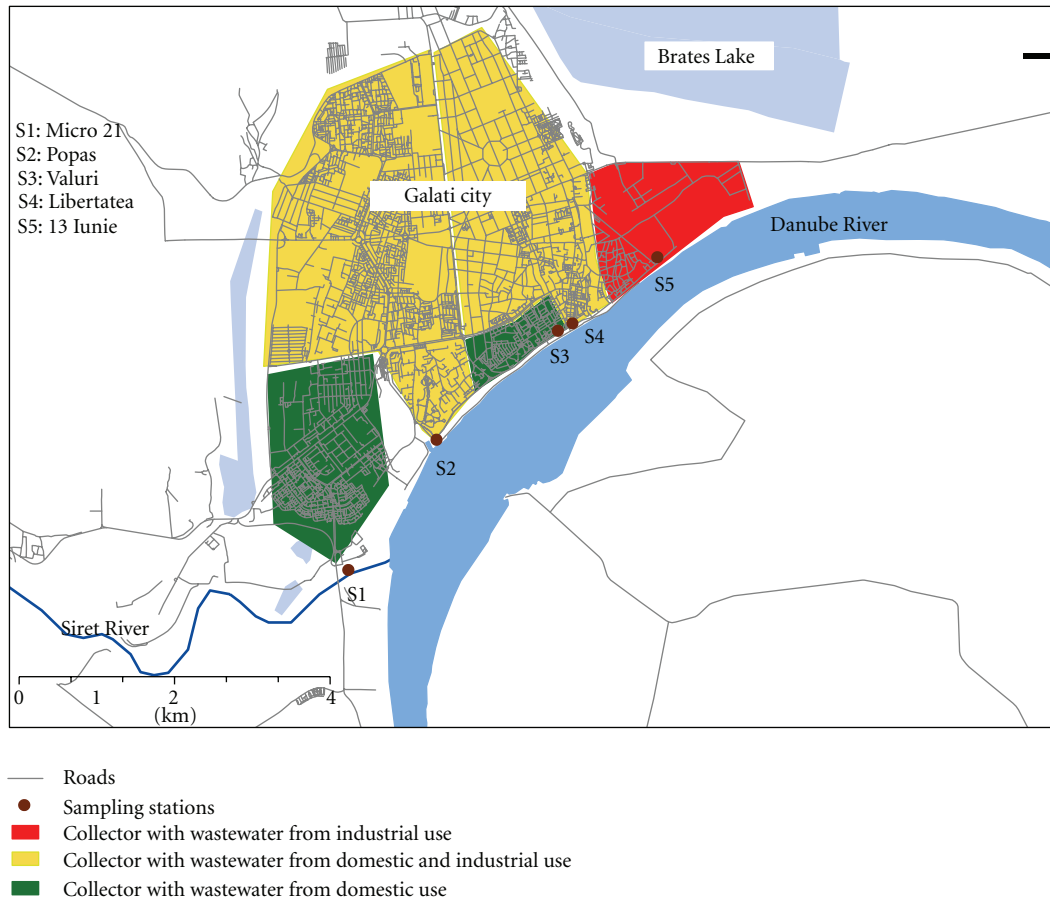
Brates Lake

S1: Micro 21
S2: Popas
S3: Valuri
S4: Libertatea
S5: 13 Iunie

Galati city

Danube River

S5
S3
S4
S2
S1

Siret River

0 1 2 4
(km)

Roads
Sampling stations
Collector with wastewater from industrial use
Collector with wastewater from domestic and industrial use
Collector with wastewater from domestic use